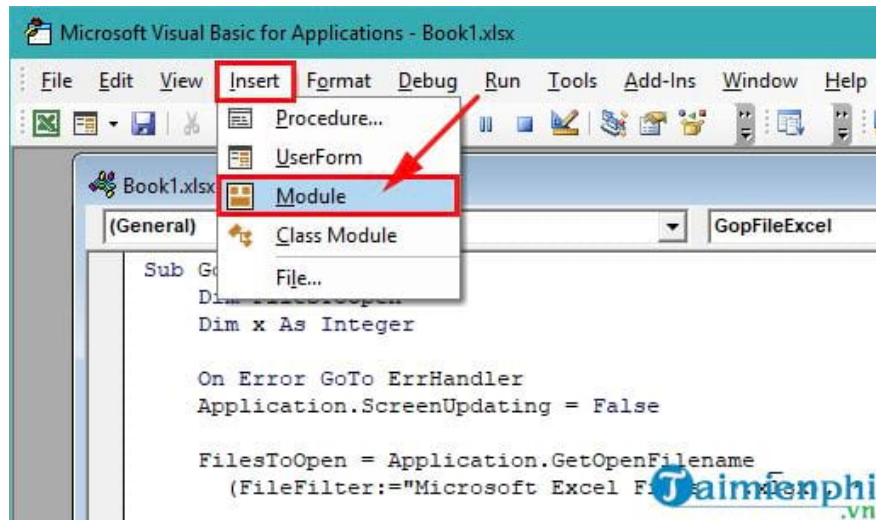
Microsoft Visual Basic for Applications - Book1.xlsx

File Edit View Insert Format Debug Run Tools Add-Ins Window Help

Procedure...
UserForm
Module
Class Module
File...

Book1.xlsx

(General)

GopFileExcel

Sub Go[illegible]
Dim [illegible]
Dim x As Integer

On Error GoTo ErrHandler
Application.ScreenUpdating = False

FilesToOpen = Application.GetOpenFilename
(FileFilter:="Microsoft Excel Fi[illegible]

Taimienphi
.vn